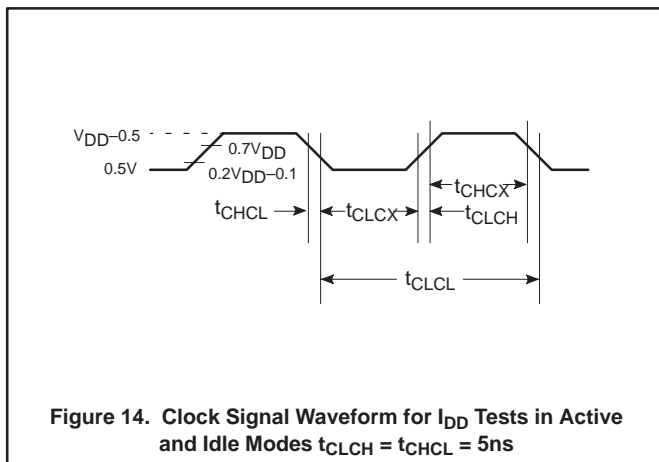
$V_{DD}$–0.5

0.5V

0.7$V_{DD}$

0.2$V_{DD}$–0.1

$t_{CHCL}$

$t_{CLCX}$

$t_{CHCX}$

$t_{CLCH}$

$t_{CLCL}$

Figure 14. Clock Signal Waveform for $I_{DD}$ Tests in Active and Idle Modes $t_{CLCH}$ = $t_{CHCL}$ = 5ns